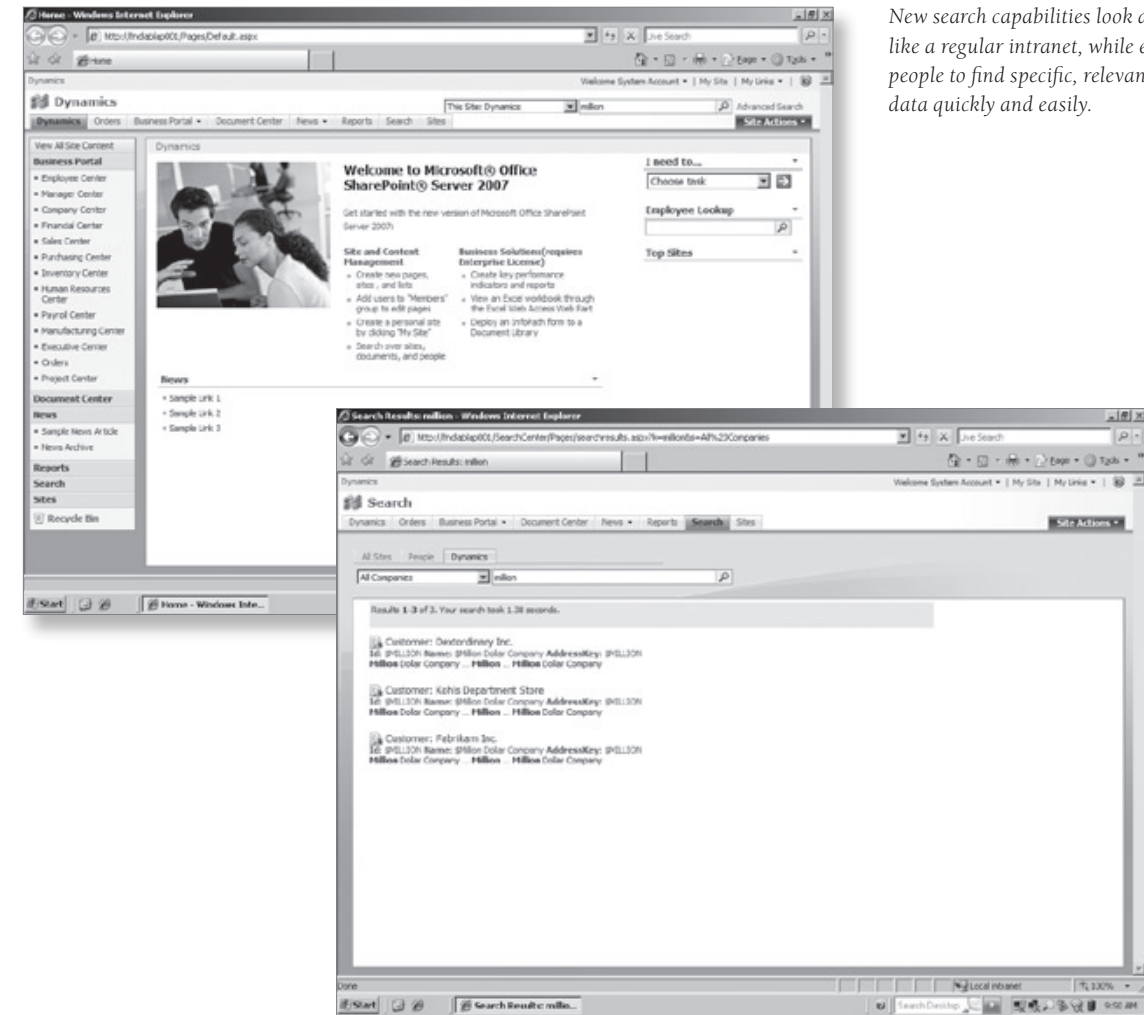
New search capabilities look a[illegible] like a regular intranet, while e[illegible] people to find specific, relevan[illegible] data quickly and easily.

Home - Windows Internet Explorer

http://findlaplap001/Pages/Default.aspx

Live Search

Home

Page Tools

Dynamics

Welcome System Account | My Site | My Links

Dynamics

This Site: Dynamics

million

Advanced Search

Dynamics Orders Business Portal Document Center News Reports Search Sites

Site Actions

View All Site Content

Business Portal

• Employee Center
• Manager Center
• Company Center
• Financial Center
• Sales Center
• Purchasing Center
• Inventory Center
• Human Resources Center
• Payroll Center
• Manufacturing Center
• Executive Center
• Orders
• Project Center

Document Center

News

• Sample News Article
• News Archive

Reports

Search

Sites

Recycle Bin

Dynamics

Welcome to Microsoft® Office SharePoint® Server 2007

Get started with the new version of Microsoft Office SharePoint Server 2007:

Site and Content Management

• Create new pages, sites, and lists
• Add users to "Members" group to edit pages
• Create a personal site by clicking "My Site"
• Search over sites, documents, and people

Business Solutions(requires Enterprise License)

• Create key performance indicators and reports
• View an Excel workbook through the Excel Web Access Web Part
• Deploy an InfoPath form to a Document Library

I need to...

Choose task

Employee Lookup

Top Sites

News

• Sample Link 1
• Sample Link 2
• Sample Link 3

Start

Home - Windows Inte...

Search Results: million - Windows Internet Explorer

http://findlaplap001/SearchCenter/Pages/searchresults.aspx?k=million&s=All%23Companies

Live Search

Search Results: million

Page Tools

Dynamics

Welcome System Account | My Site | My Links

Search

Dynamics Orders Business Portal Document Center News Reports Search Sites

Site Actions

All Sites People Dynamics

All Companies

million

Results 1-3 of 3. Your search took 1.38 seconds.

Customer: Dextordinary Inc.
Id: $MILLION Name: $Million Dollar Company AddressKey: $MILLION Million Dollar Company ... Million ... Million Dollar Company

Customer: Kohls Department Store
Id: $MILLION Name: $Million Dollar Company AddressKey: $MILLION Million Dollar Company ... Million ... Million Dollar Company

Customer: Fabrikam Inc.
Id: $MILLION Name: $Million Dollar Company AddressKey: $MILLION Million Dollar Company ... Million ... Million Dollar Company

Done

Local intranet

100%

Start

Search Results: millio...

Search Desktop

9:50 AM